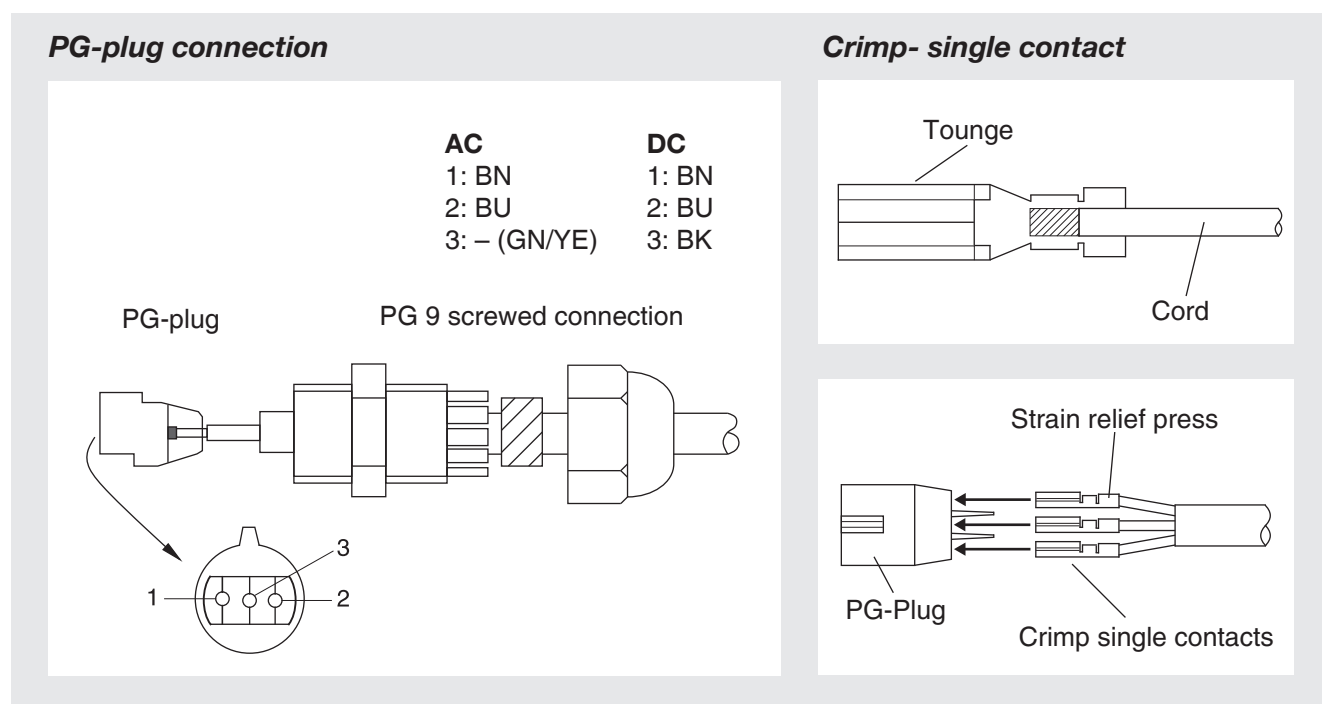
*PG-plug connection*

| AC | DC |
|---|---|
| 1: BN | 1: BN |
| 2: BU | 2: BU |
| 3: – (GN/YE) | 3: BK |

PG-plug

PG 9 screwed connection

3
1
2

*Crimp- single contact*

Tounge

Cord

Strain relief press

PG-Plug

Crimp single contacts